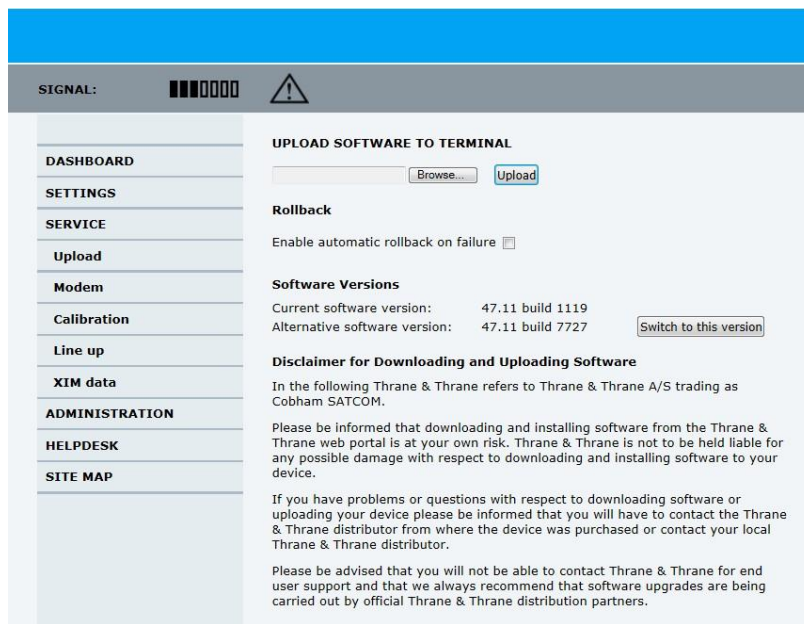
SIGNAL:

DASHBOARD
SETTINGS
SERVICE
Upload
Modem
Calibration
Line up
XIM data
ADMINISTRATION
HELPDESK
SITE MAP

UPLOAD SOFTWARE TO TERMINAL

Browse... Upload

Rollback

Enable automatic rollback on failure

Software Versions

Current software version: 47.11 build 1119
Alternative software version: 47.11 build 7727 Switch to this version

Disclaimer for Downloading and Uploading Software

In the following Thrane & Thrane refers to Thrane & Thrane A/S trading as Cobham SATCOM.

Please be informed that downloading and installing software from the Thrane & Thrane web portal is at your own risk. Thrane & Thrane is not to be held liable for any possible damage with respect to downloading and installing software to your device.

If you have problems or questions with respect to downloading software or uploading your device please be informed that you will have to contact the Thrane & Thrane distributor from where the device was purchased or contact your local Thrane & Thrane distributor.

Please be advised that you will not be able to contact Thrane & Thrane for end user support and that we always recommend that software upgrades are being carried out by official Thrane & Thrane distribution partners.